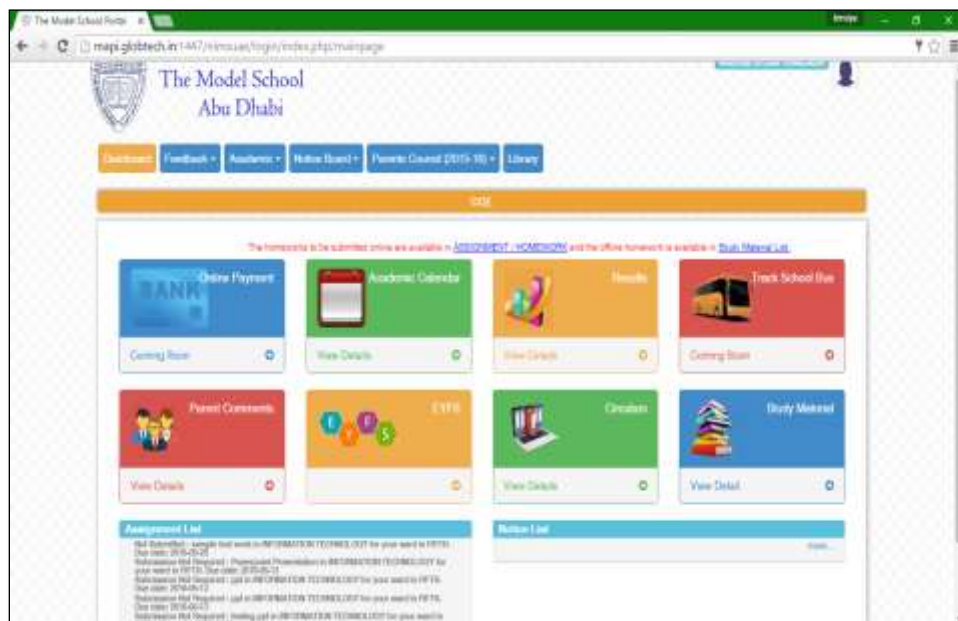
The Model School Porta ×

mapi.globtech.in:1447/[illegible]/index.php/mainpage

The Model School
Abu Dhabi

Dashboard | Feedback ▾ | Academic ▾ | Notice Board ▾ | Parents Council (2015-16) ▾ | Library

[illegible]

The homeworks to be submitted online are available in ASSIGNMENT / HOMEWORK and the offline homework is available in Study Material List

Online Payment
BANK
Coming Soon

Academic Calendar
View Details

Results
View Details

Track School Bus
Coming Soon

Parent Comments
View Details

EYFS
E Y F S

Circulars
View Details

Study Material
View Detail

Assignment List
Not Submitted - sample test work in INFORMATION TECHNOLOGY for your ward in FIFTH. Due date: 2016-05-25
Submission Not Required - Powerpoint Presentation in INFORMATION TECHNOLOGY for your ward in FIFTH. Due date: 2016-05-11
Submission Not Required - ppt in INFORMATION TECHNOLOGY for your ward in FIFTH. Due date: 2016-05-12
Submission Not Required - ppt in INFORMATION TECHNOLOGY for your ward in FIFTH. Due date: 2016-05-17
Submission Not Required - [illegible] ppt in INFORMATION TECHNOLOGY for your ward in

Notice List
more...